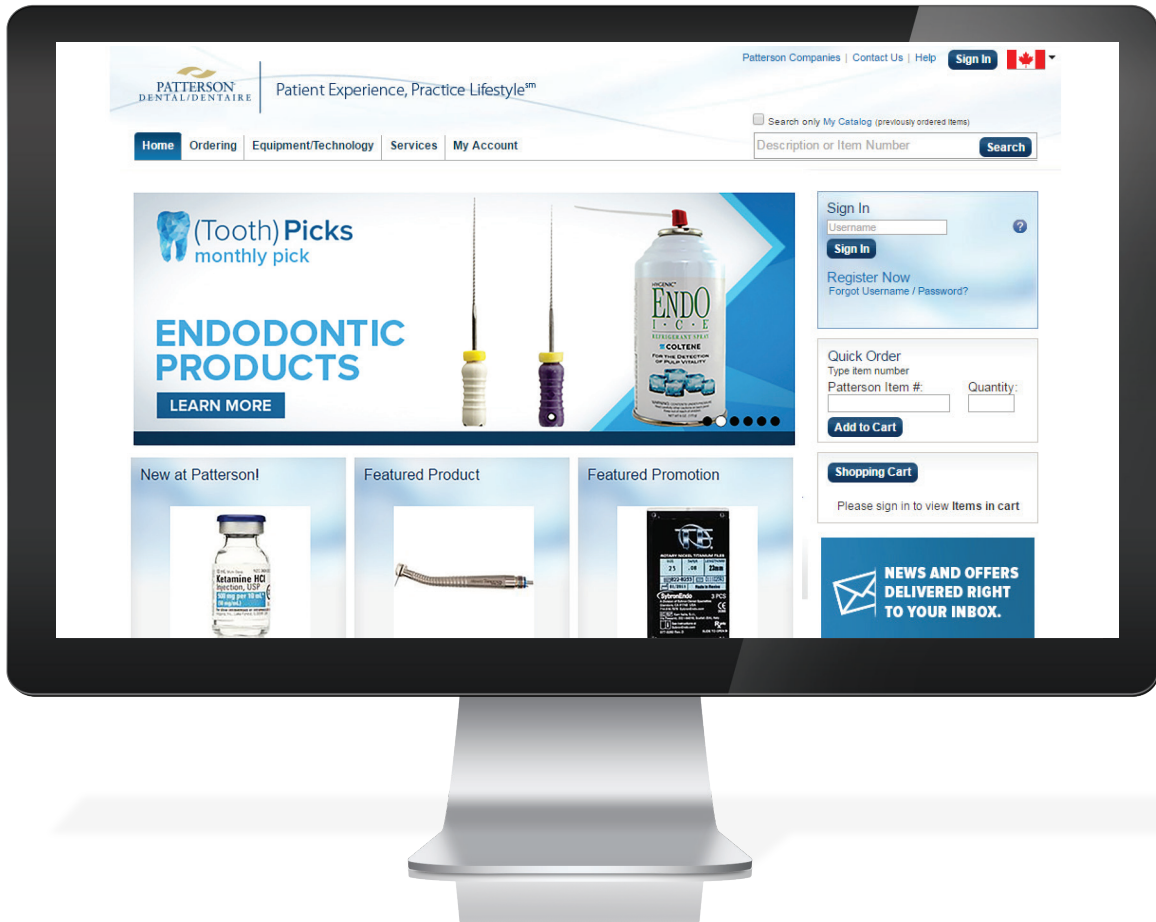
PATTERSON DENTAL/DENTAIRE

Patient Experience, Practice Lifestyle$^{sm}$

Patterson Companies | Contact Us | Help Sign In

Search only My Catalog (previously ordered items)

Home Ordering Equipment/Technology Services My Account

Description or Item Number Search

(Tooth) Picks monthly pick

ENDODONTIC PRODUCTS

LEARN MORE

ENDO ICE

COLTENE

Sign In

Username

Sign In

Register Now

Forgot Username / Password?

Quick Order

Type item number

Patterson Item #:

Quantity:

Add to Cart

Shopping Cart

Please sign in to view Items in cart

NEWS AND OFFERS DELIVERED RIGHT TO YOUR INBOX.

New at Patterson!

Ketamine HCl Injection, USP

Featured Product

Featured Promotion

SybronEndo